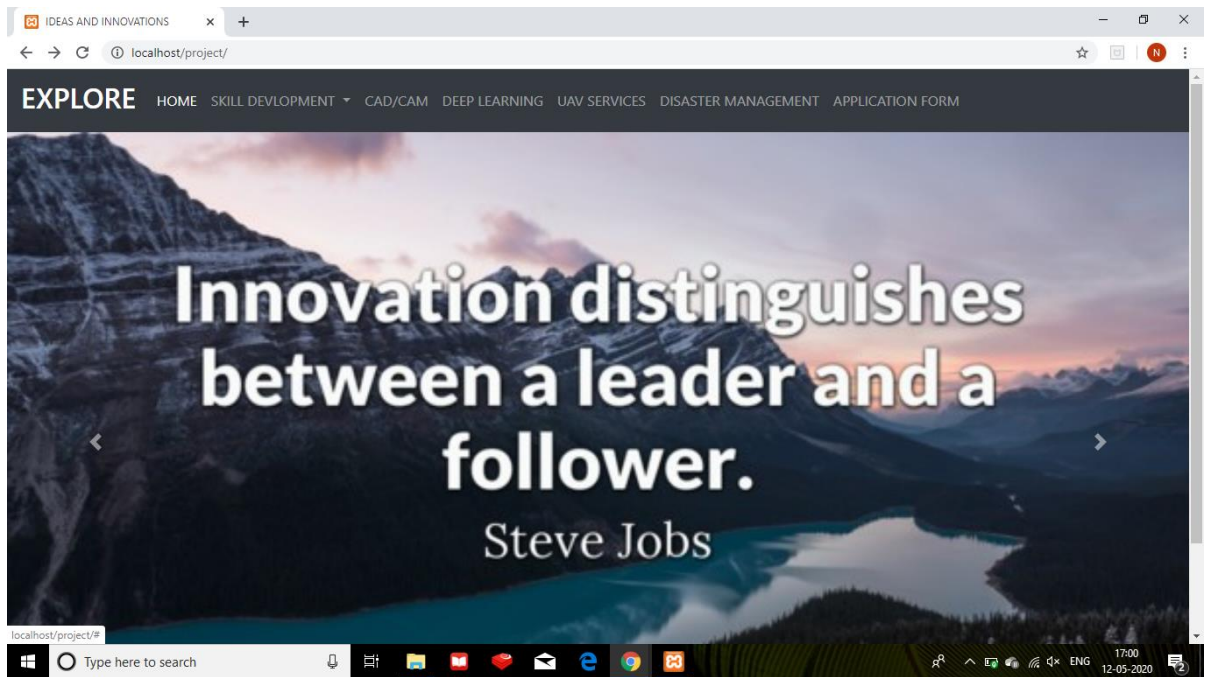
IDEAS AND INNOVATIONS
localhost/project/
N

EXPLORE HOME SKILL DEVLOPMENT CAD/CAM DEEP LEARNING UAV SERVICES DISASTER MANAGEMENT APPLICATION FORM

Innovation distinguishes between a leader and a follower.

Steve Jobs

localhost/project/#

Type here to search

ENG 17:00 12-05-2020

2